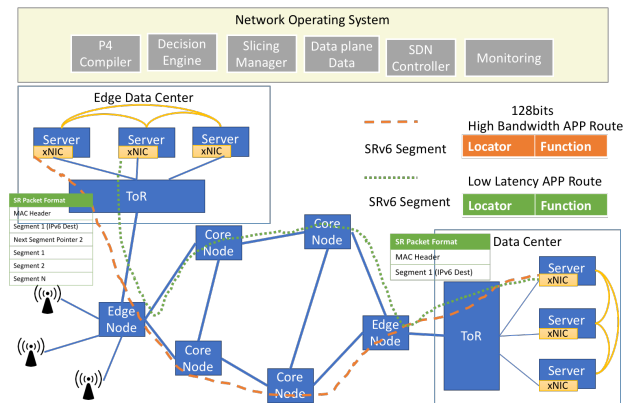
Network Operating System

P4 Compiler

Decision Engine

Slicing Manager

Data plane Data

SDN Controller

Monitoring

Edge Data Center

Server

Server

Server

xNIC

xNIC

xNIC

ToR

SR Packet Format

MAC Header

Segment 1 (IPv6 Dest)

Next Segment Pointer 2

Segment 1

Segment 2

Segment N

128bits

High Bandwidth APP Route

SRv6 Segment

Locator

Function

Low Latency APP Route

SRv6 Segment

Locator

Function

Core Node

Core Node

SR Packet Format

MAC Header

Segment 1 (IPv6 Dest)

Data Center

Server

xNIC

Server

xNIC

Server

xNIC

ToR

Edge Node

Core Node

Core Node

Edge Node